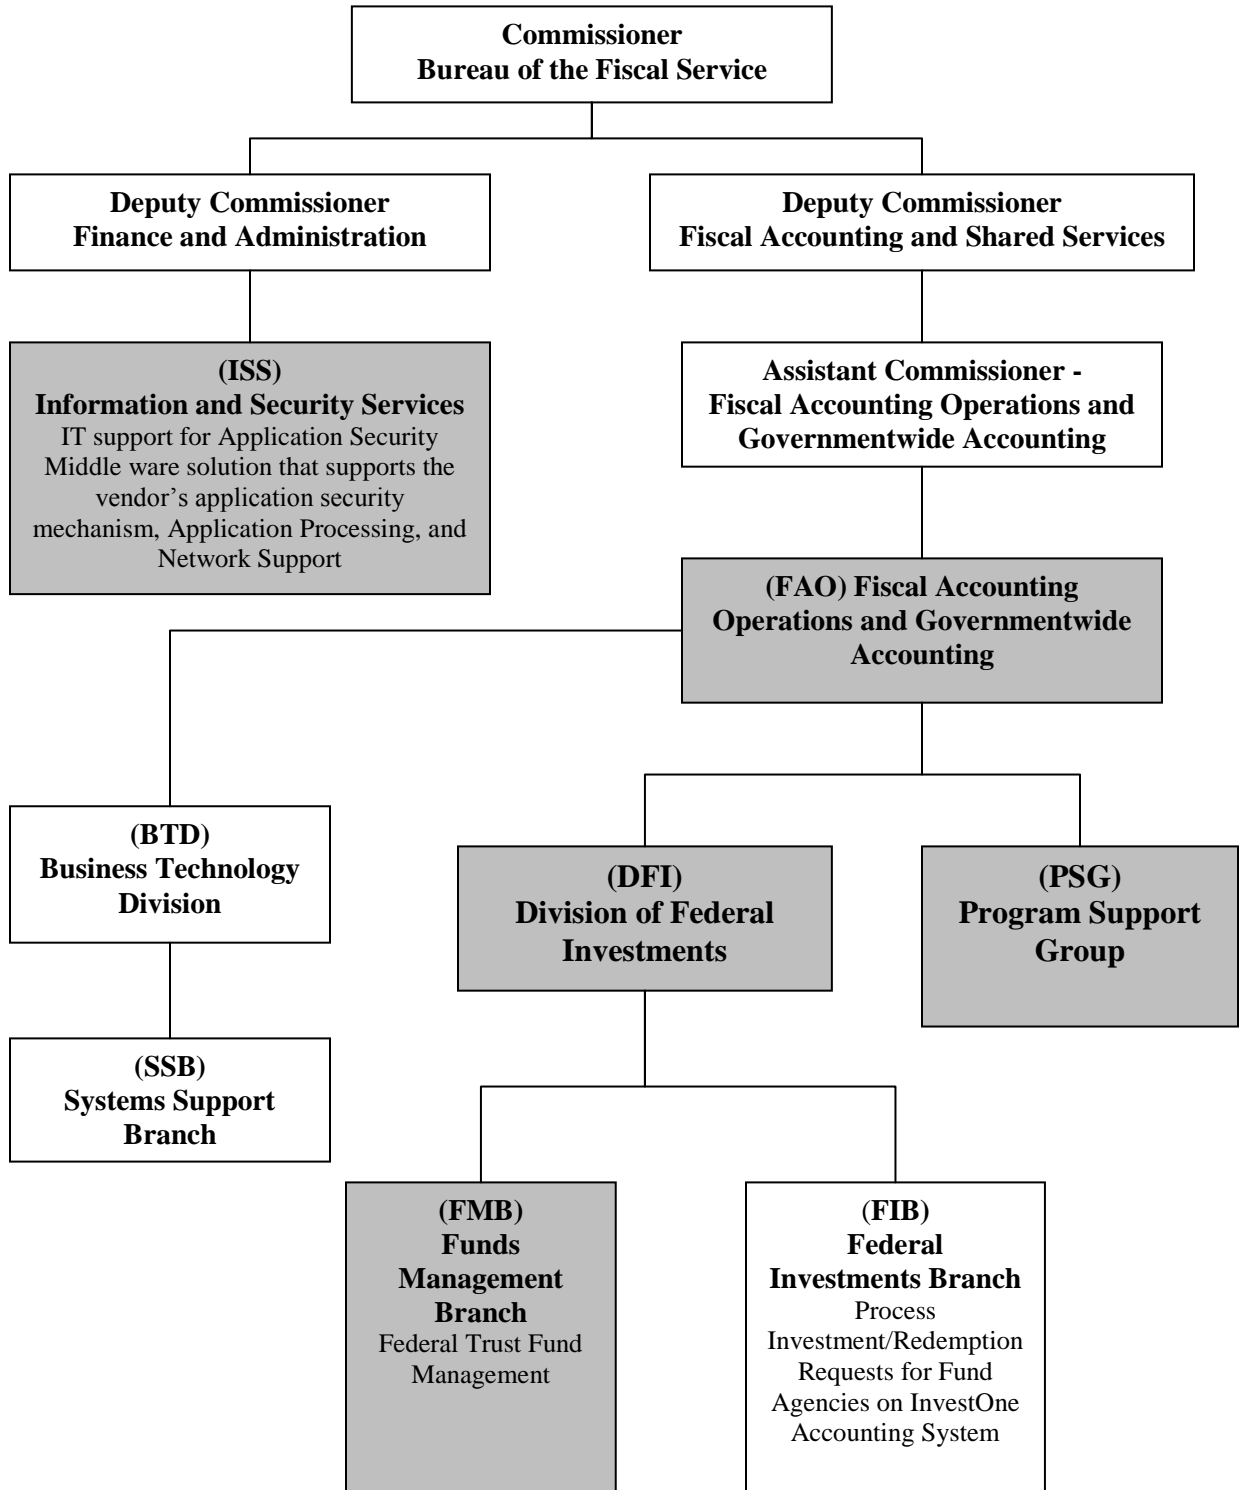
Commissioner
Bureau of the Fiscal Service

Deputy Commissioner
Finance and Administration

Deputy Commissioner
Fiscal Accounting and Shared Services

(ISS)
Information and Security Services
IT support for Application Security Middle ware solution that supports the vendor's application security mechanism, Application Processing, and Network Support

Assistant Commissioner - Fiscal Accounting Operations and Governmentwide Accounting

(FAO) Fiscal Accounting Operations and Governmentwide Accounting

(BTD)
Business Technology Division

(DFI)
Division of Federal Investments

(PSG)
Program Support Group

(SSB)
Systems Support Branch

(FMB)
Funds Management Branch
Federal Trust Fund Management

(FIB)
Federal Investments Branch
Process Investment/Redemption Requests for Fund Agencies on InvestOne Accounting System